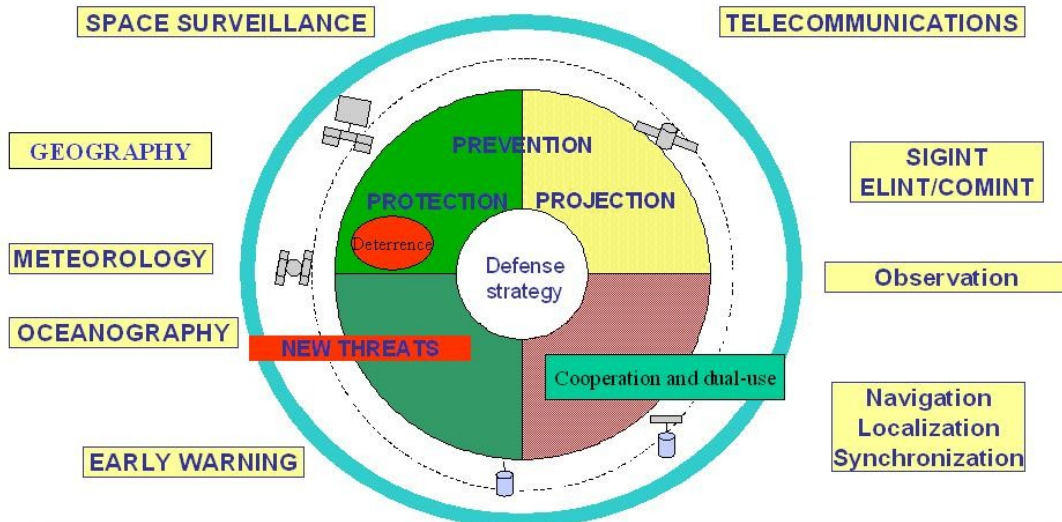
SPACE SURVEILLANCE

TELECOMMUNICATIONS

GEOGRAPHY

SIGINT
ELINT/COMINT

PREVENTION

PROTECTION

PROJECTION

Deterrence

Defense strategy

METEOROLOGY

Observation

OCEANOGRAPHY

NEW THREATS

Cooperation and dual-use

Navigation
Localization
Synchronization

EARLY WARNING